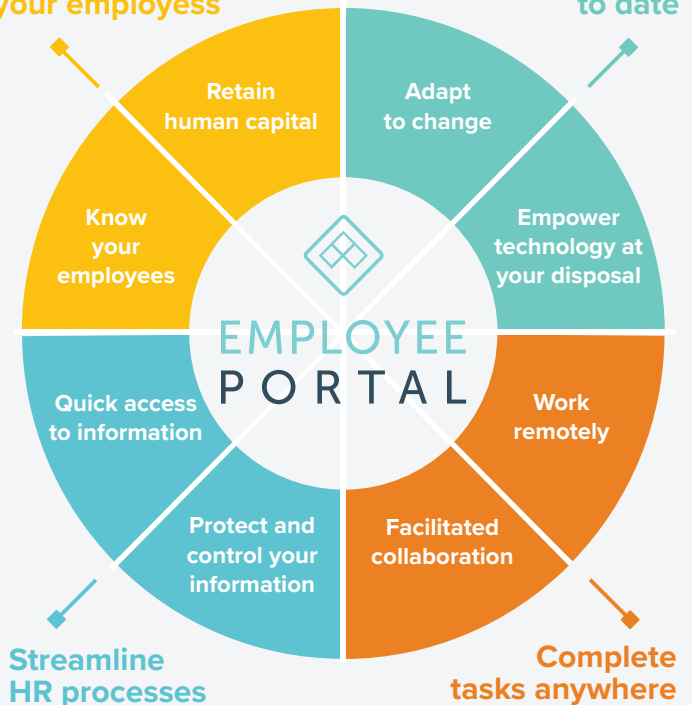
your employess

to date

Retain human capital

Adapt to change

Know your employees

Empower technology at your disposal

EMPLOYEE PORTAL

Quick access to information

Work remotely

Protect and control your information

Facilitated collaboration

Streamline HR processes

Complete tasks anywhere